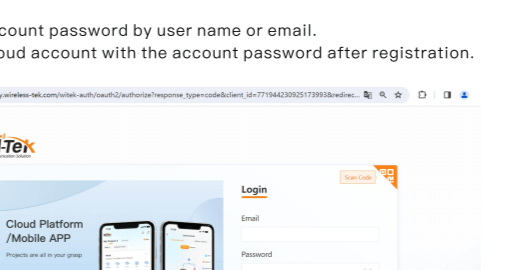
count password by user name or email.
oud account with the account password after registration.

y.wireless-tek.com/witek-auth/oauth2/authorize?response_type=code&client_id=771944230925173993&redirec...

l-Tek

Cloud Platform
/Mobile APP

Projects are all in your grasp

Login

Scan Code

Email

Password